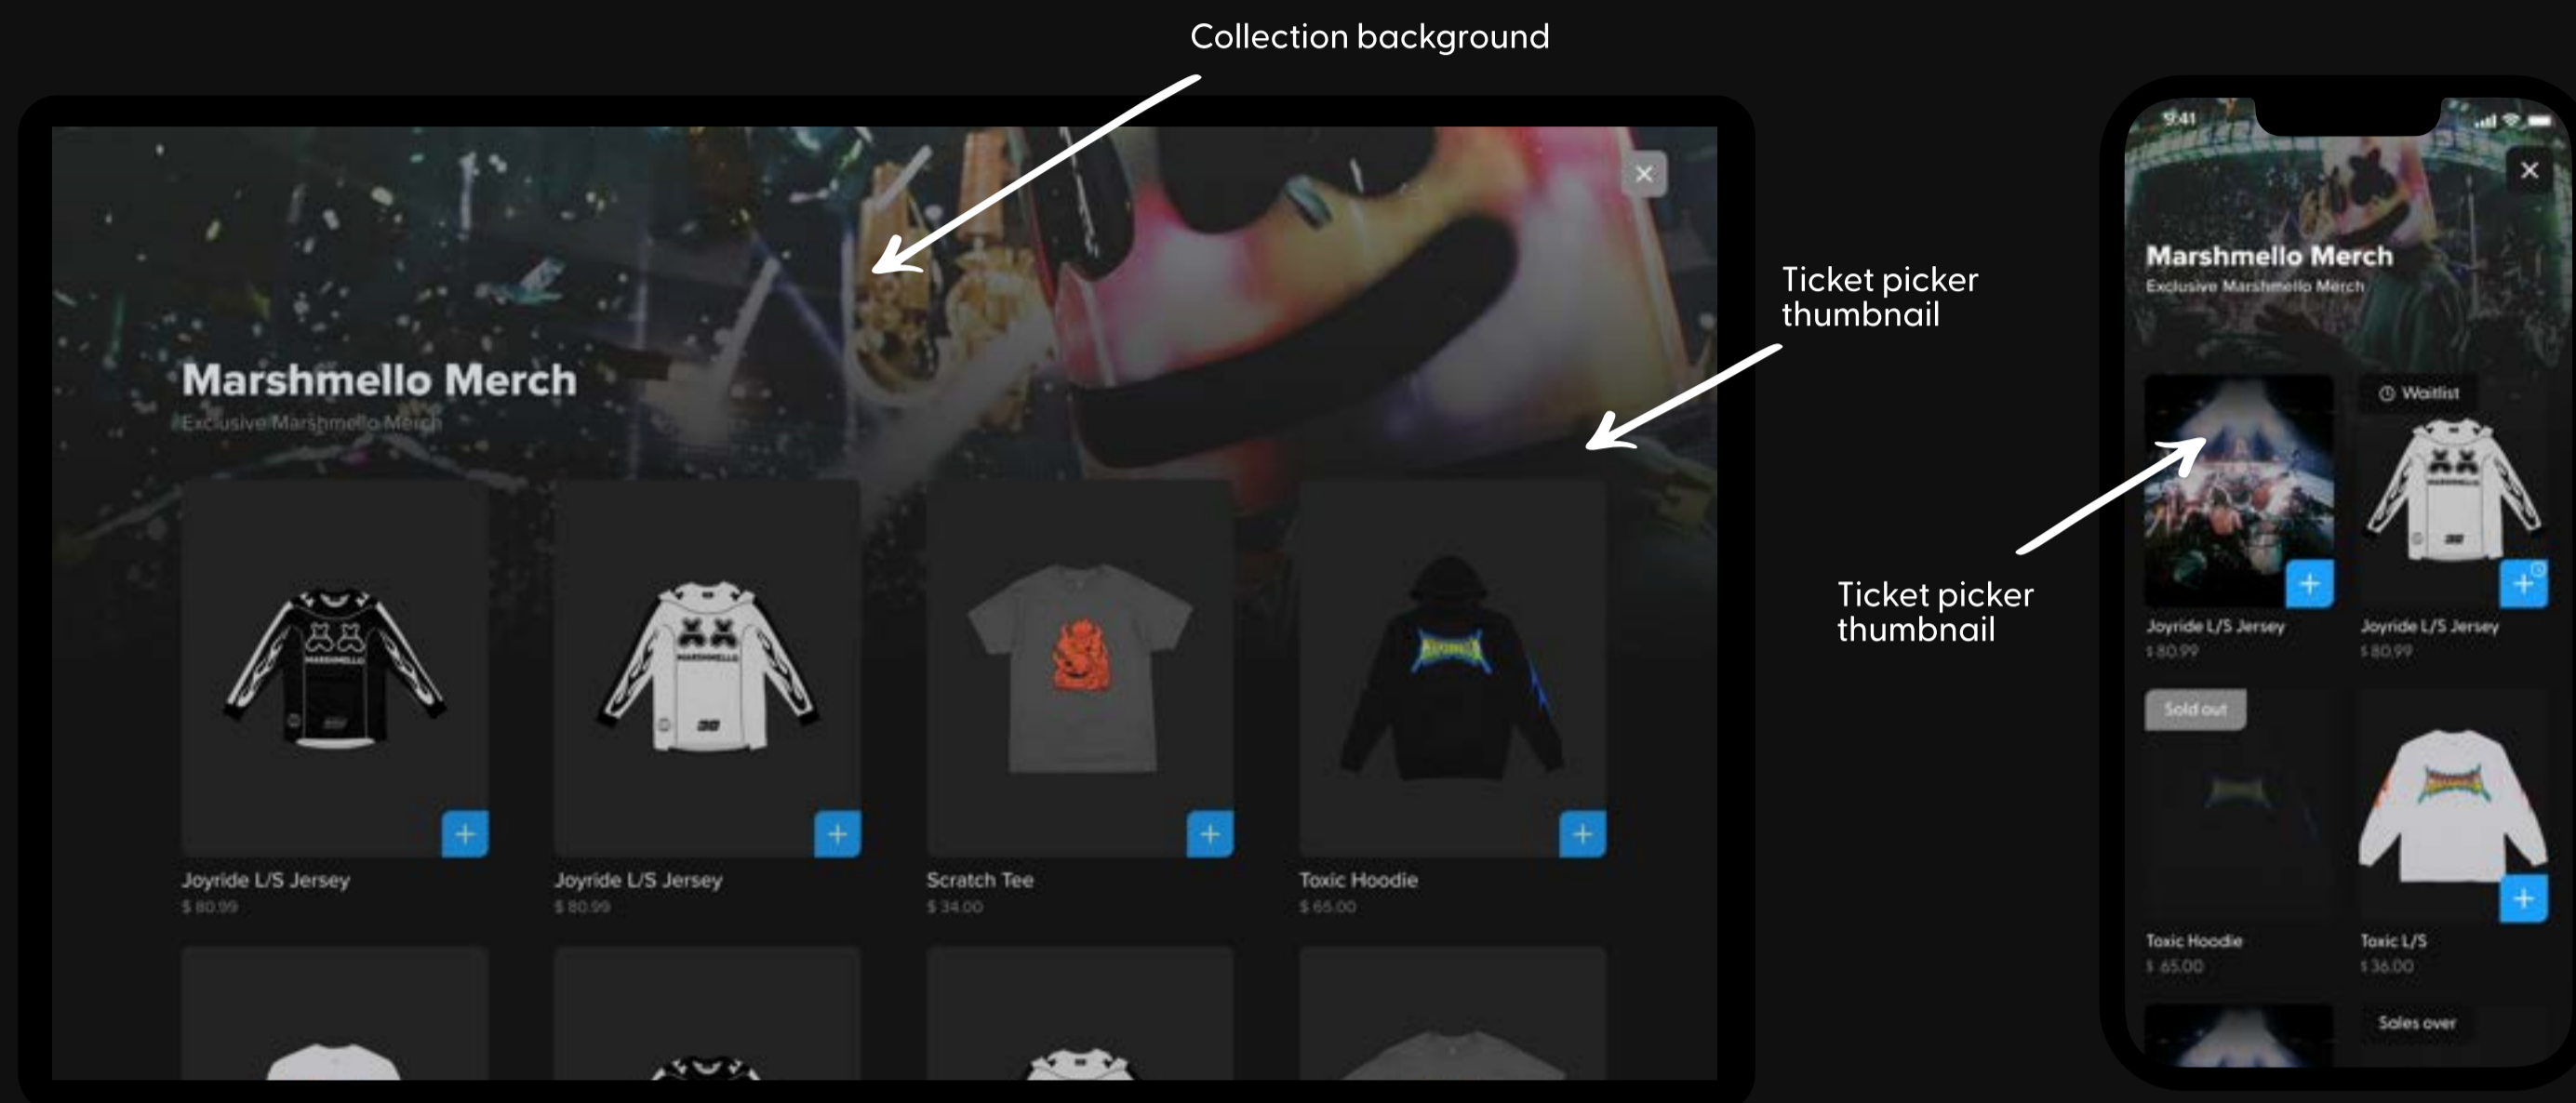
Collection background

Marshmello Merch
Exclusive Marshmello Merch

Joyride L/S Jersey
$ 80.99

Joyride L/S Jersey
$ 80.99

Scratch Tee
$ 34.00

Toxic Hoodie
$ 65.00

Ticket picker thumbnail

Ticket picker thumbnail

9:41

Marshmello Merch
Exclusive Marshmello Merch

Waitlist

Joyride L/S Jersey
$ 80.99

Joyride L/S Jersey
$ 80.99

Sold out

Toxic Hoodie
$ 65.00

Toxic L/S
$ 36.00

Sales over